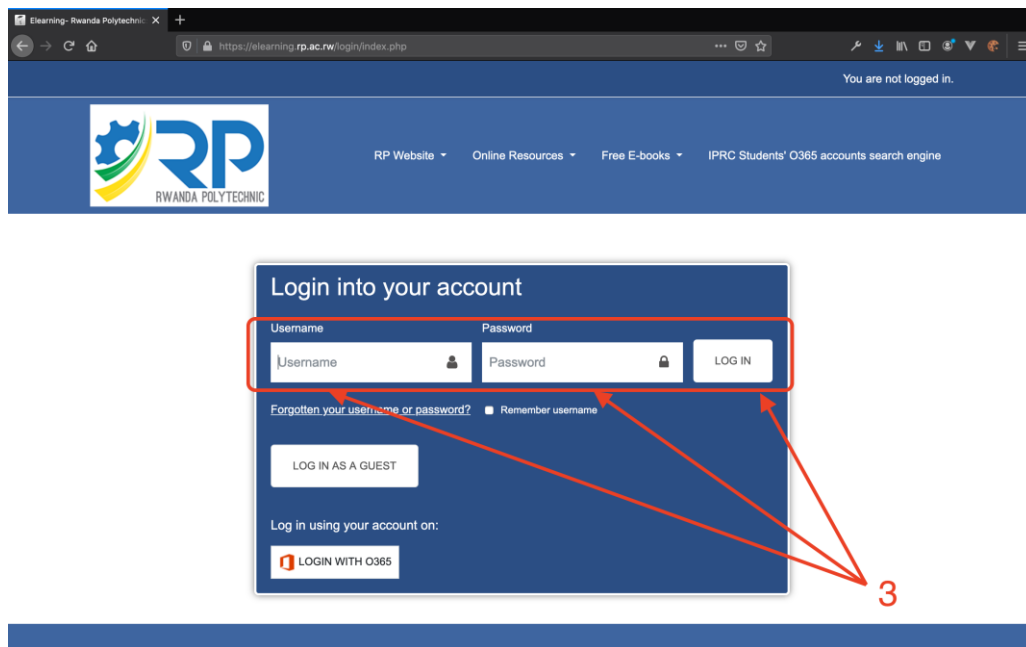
Elearning- Rwanda Polytechnic

https://elearning.rp.ac.rw/login/index.php

You are not logged in.

RP
RWANDA POLYTECHNIC

RP Website
Online Resources
Free E-books
IPRC Students' O365 accounts search engine

Login into your account

Username
Username

Password
Password

LOG IN

Forgotten your username or password?
Remember username

LOG IN AS A GUEST

Log in using your account on:

LOGIN WITH O365

3